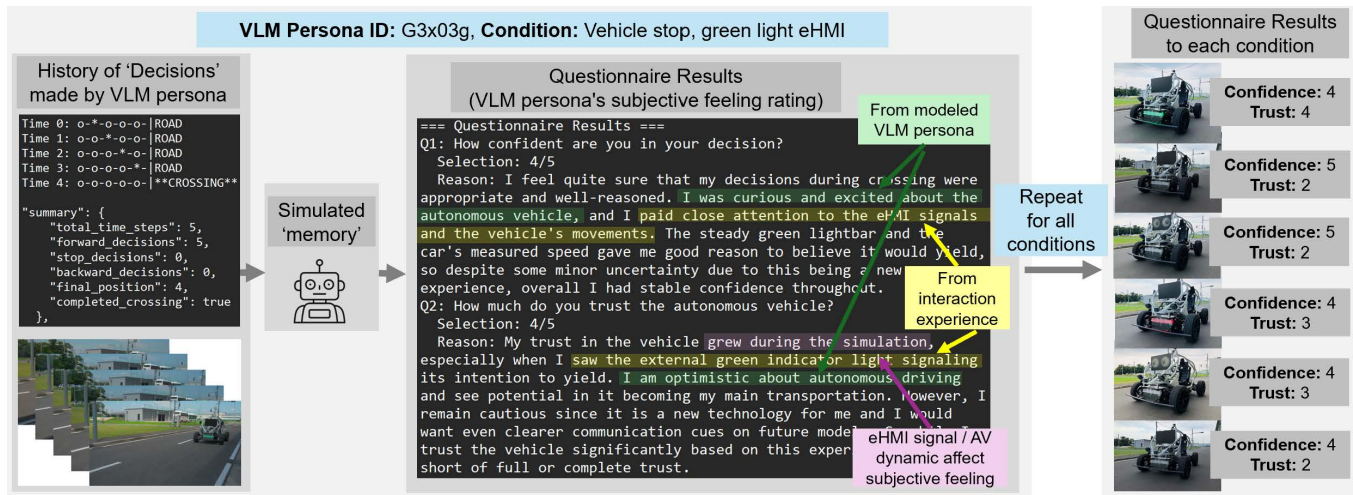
**VLM Persona ID:** G3x03g, **Condition:** Vehicle stop, green light eHMI

History of 'Decisions' made by VLM persona

Time 0: o-*-o-o-o-|ROAD
Time 1: o-o-*-o-o-|ROAD
Time 2: o-o-o-*-o-|ROAD
Time 3: o-o-o-o-*-|ROAD
Time 4: o-o-o-o-o-|**CROSSING**

"summary": {
"total_time_steps": 5,
"forward_decisions": 5,
"stop_decisions": 0,
"backward_decisions": 0,
"final_position": 4,
"completed_crossing": true
},

Simulated 'memory'

Questionnaire Results
(VLM persona's subjective feeling rating)

=== Questionnaire Results ===
Q1: How confident are you in your decision?
Selection: 4/5
Reason: I feel quite sure that my decisions during crossing were appropriate and well-reasoned. I was curious and excited about the autonomous vehicle, and I paid close attention to the eHMI signals and the vehicle's movements. The steady green lightbar and the car's measured speed gave me good reason to believe it would yield, so despite some minor uncertainty due to this being a new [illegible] experience, overall I had stable confidence throughout.
Q2: How much do you trust the autonomous vehicle?
Selection: 4/5
Reason: My trust in the vehicle grew during the simulation, especially when I saw the external green indicator light signaling its intention to yield. I am optimistic about autonomous driving and see potential in it becoming my main transportation. However, I remain cautious since it is a new technology for me and I would want even clearer communication cues on future model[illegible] I trust the vehicle significantly based on this exper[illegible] short of full or complete trust.

From modeled VLM persona

From interaction experience

eHMI signal / AV dynamic affect subjective feeling

Repeat for all conditions

Questionnaire Results to each condition

Confidence: 4
Trust: 4

Confidence: 5
Trust: 2

Confidence: 5
Trust: 2

Confidence: 4
Trust: 3

Confidence: 4
Trust: 3

Confidence: 4
Trust: 2